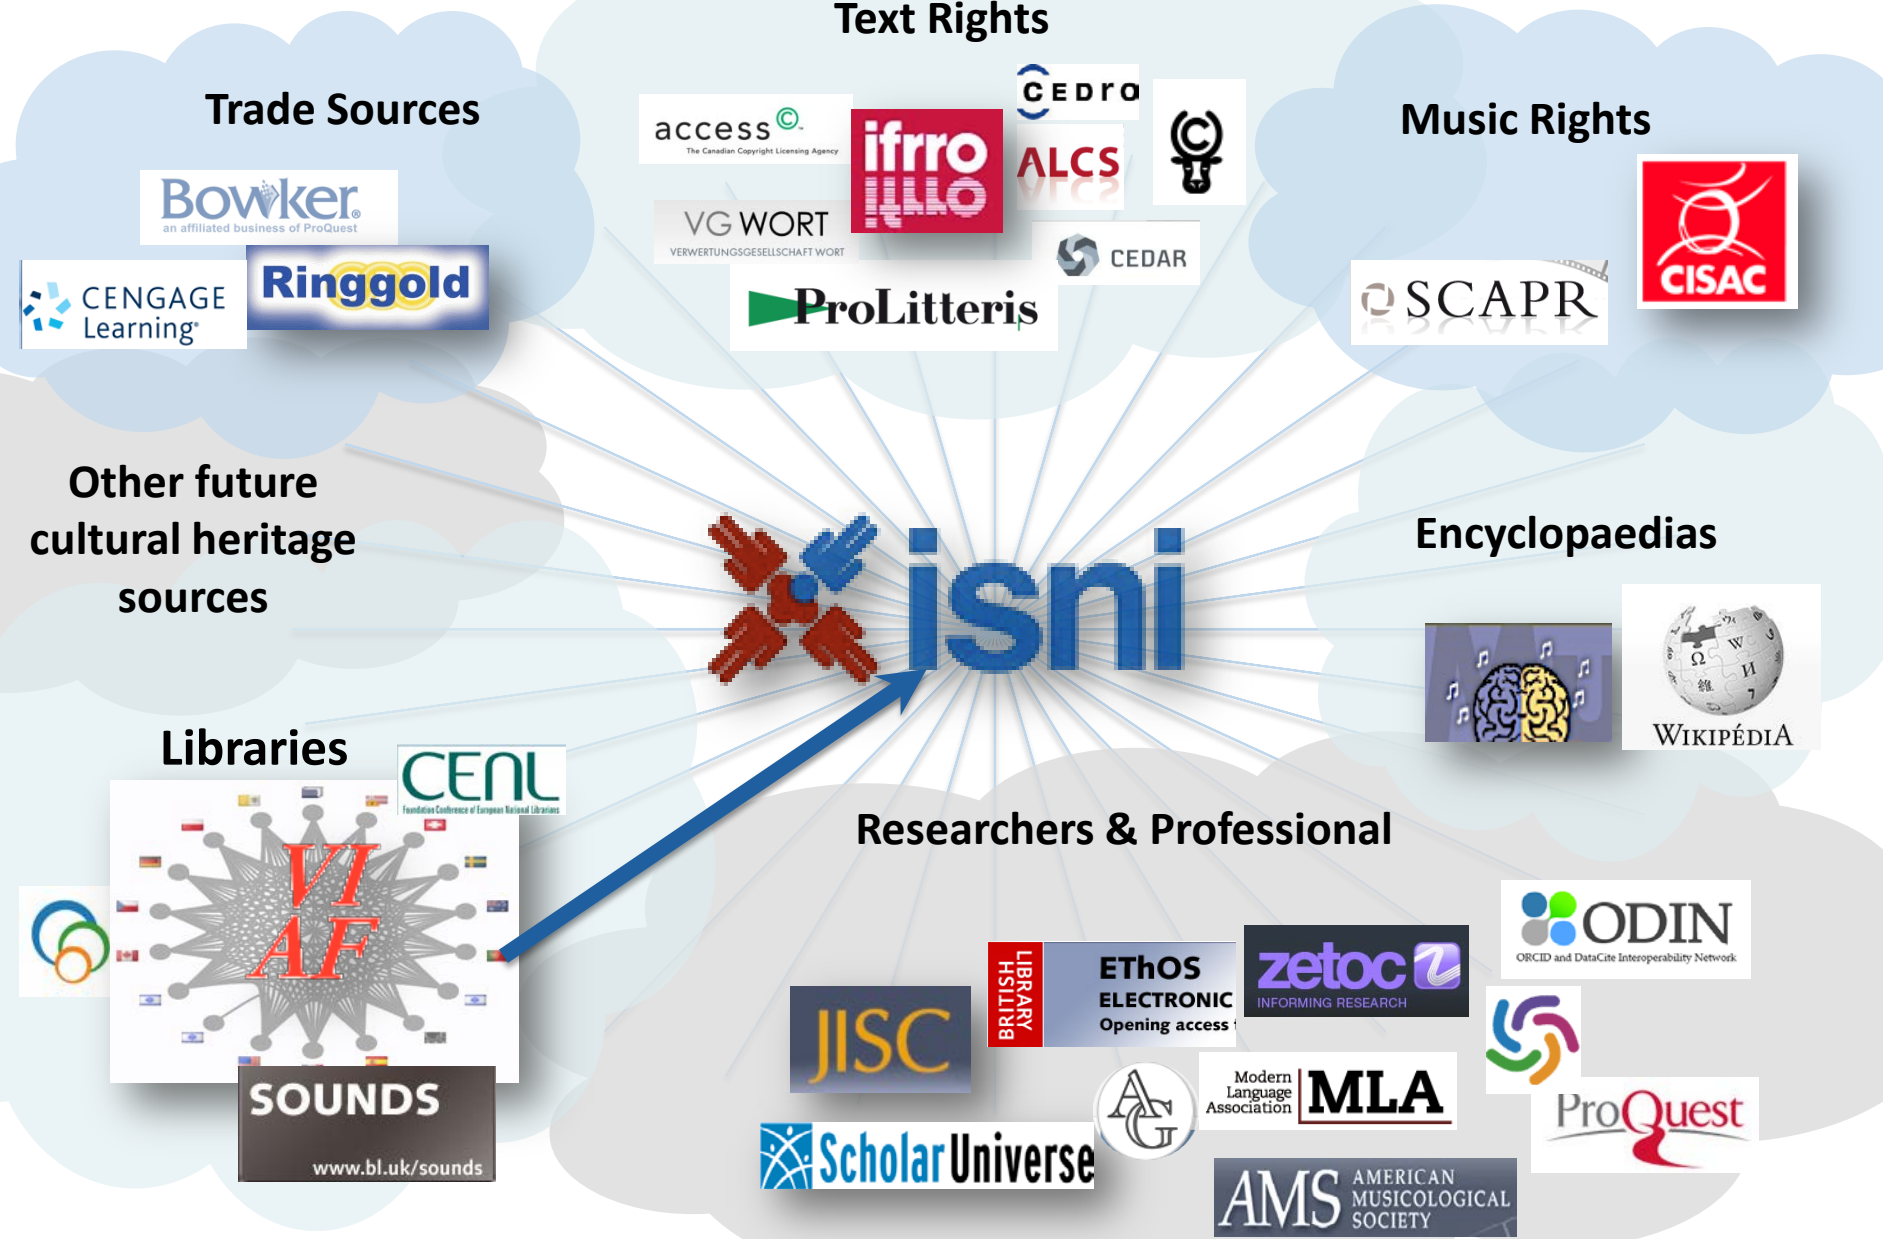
Text Rights

Trade Sources

Music Rights

Bowker
an affiliated business of ProQuest

CENGAGE Learning

Ringgold

access©
The Canadian Copyright Licensing Agency

ifrro

CEDRO

ALCS

VG WORT
VERWERTUNGSGESELLSCHAFT WORT

CEDAR

ProLitteris

SCAPR

CISAC

Other future cultural heritage sources

isni

Encyclopaedias

WIKIPÉDIA

Libraries

CENL
Foundation Conference of European National Librarians

VIAF

SOUNDS
www.bl.uk/sounds

Researchers & Professional

ODIN
ORCID and DataCite Interoperability Network

JISC

BRITISH LIBRARY

EThOS
ELECTRONIC
Opening access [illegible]

zetoc
INFORMING RESEARCH

Modern Language Association MLA

ProQuest

ScholarUniverse

AMS AMERICAN MUSICOLOGICAL SOCIETY